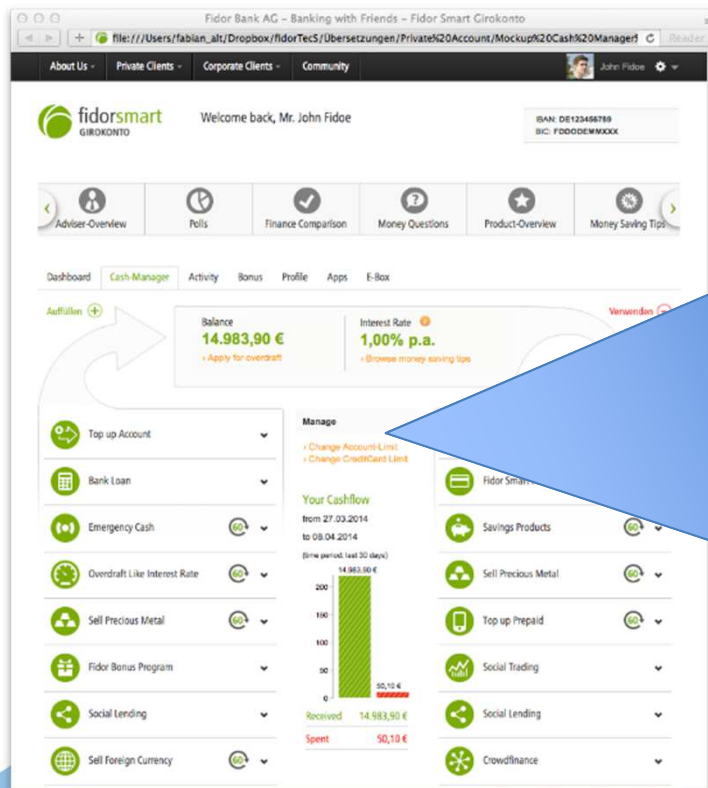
Fidor Bank AG – Banking with Friends – Fidor Smart Girokonto

file:///Users/fabian_alt/Dropbox/fidorTecS/Übersetzungen/Private%20Account/Mockup%20Cash%20Manager Reader

About Us Private Clients Corporate Clients Community John Fidoe

fidorsmart GIROKONTO

Welcome back, Mr. John Fidoe

IBAN: DE123456789
BIC: FDDODEMMXXX

Adviser-Overview Polls Finance Comparison Money Questions Product-Overview Money Saving Tips

Dashboard Cash-Manager Activity Bonus Profile Apps E-Box

Auffüllen Verwenden

Balance
14.983,90 €
› Apply for overdraft

Interest Rate
1,00% p.a.
› Browse money saving tips

Top up Account
Bank Loan
Emergency Cash
Overdraft Like Interest Rate
Sell Precious Metal
Fidor Bonus Program
Social Lending
Sell Foreign Currency

Manage
› Change Account-Limit
› Change CreditCard Limit

Your Cashflow
from 27.03.2014
to 08.04.2014
(time period: last 30 days)
14.983,90 €
200
150
100
50
0
50,10 €
Received 14.983,90 €
Spent 50,10 €

Fidor Smar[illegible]
Savings Products
Sell Precious Metal
Top up Prepaid
Social Trading
Social Lending
Crowdfinance